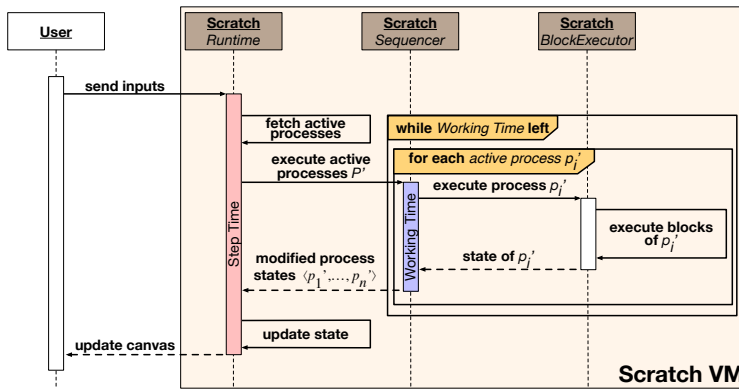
User

Scratch
Runtime

Scratch
Sequencer

Scratch
BlockExecutor

send inputs

fetch active processes

while Working Time left

for each active process $p_i'$

execute active processes $P'$

execute process $p_i'$

Step Time

Working Time

execute blocks of $p_i'$

state of $p_i'$

modified process states $\langle p_1', \ldots, p_n' \rangle$

update state

update canvas

Scratch VM